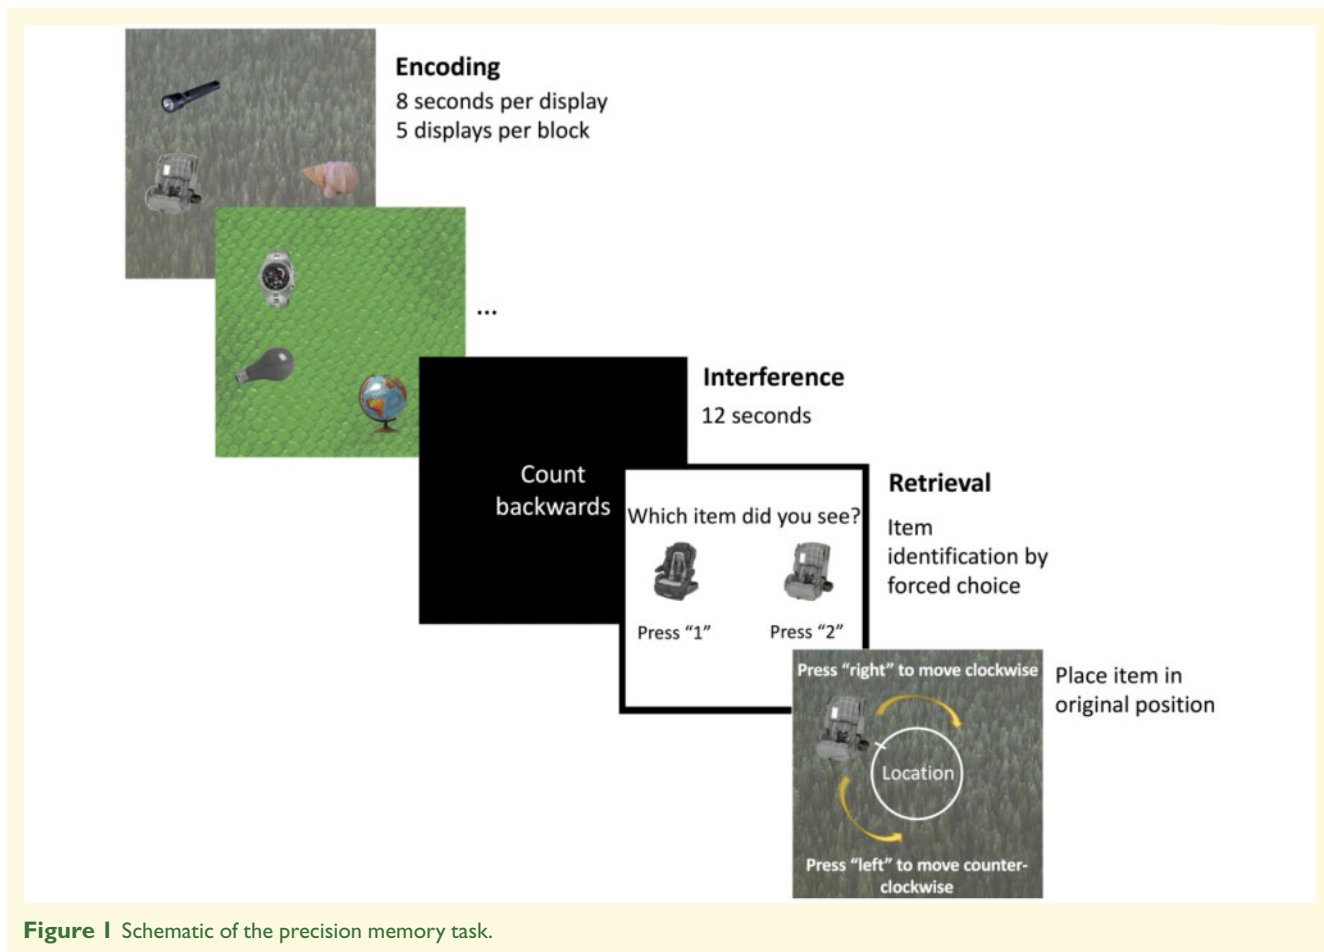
Encoding
8 seconds per display
5 displays per block

...

Interference
12 seconds

Count backwards

Retrieval
Item identification by forced choice

Which item did you see?
Press "1"
Press "2"

Press "right" to move clockwise
Location
Press "left" to move counter-clockwise

Place item in original position

Figure 1 Schematic of the precision memory task.